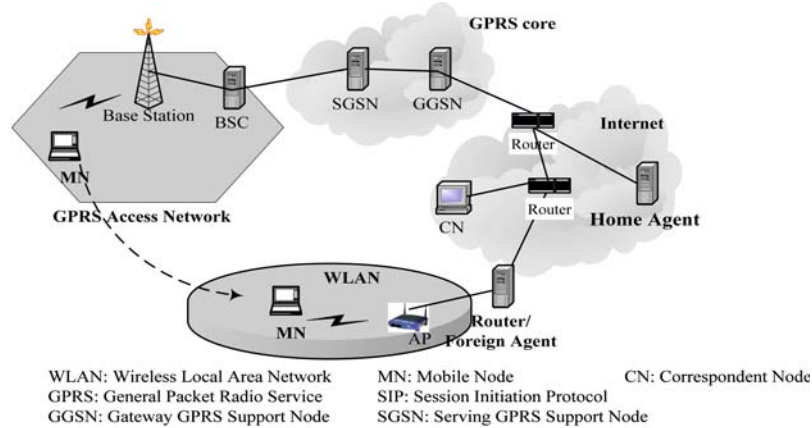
GPRS core

Base Station
BSC
SGSN
GGSN
Internet
Router
MN
Router
GPRS Access Network
CN
Home Agent
WLAN
MN
AP
Router/
Foreign Agent

WLAN: Wireless Local Area Network
GPRS: General Packet Radio Service
GGSN: Gateway GPRS Support Node
MN: Mobile Node
SIP: Session Initiation Protocol
SGSN: Serving GPRS Support Node
CN: Correspondent Node